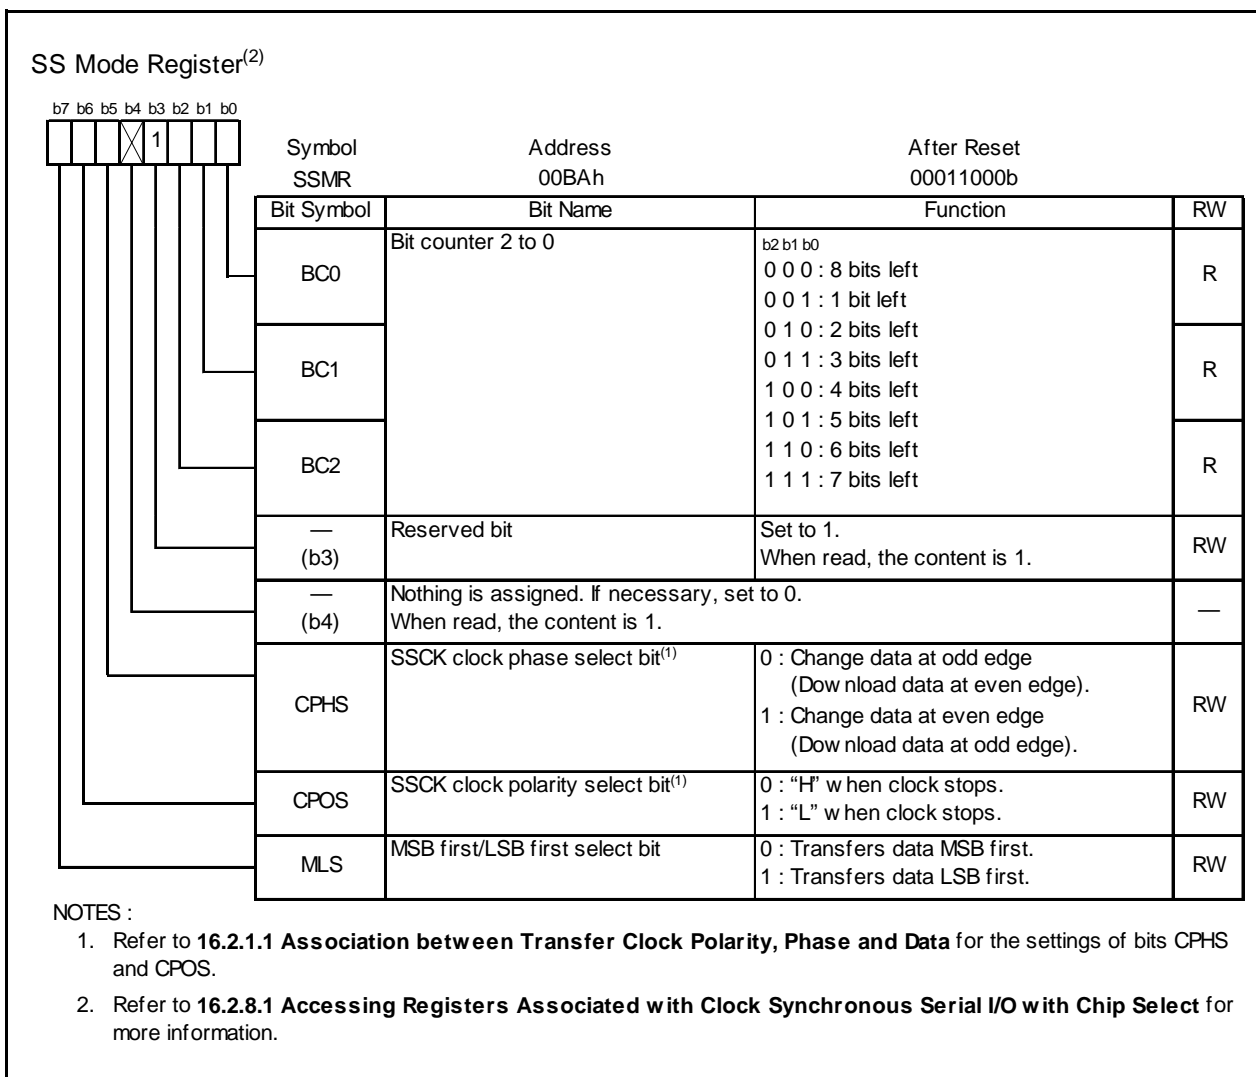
SS Mode Register$^{(2)}$

b7 b6 b5 b4 b3 b2 b1 b0

1

| Symbol | Address | After Reset |
|---|---|---|
| SSMR | 00BAh | 00011000b |

| Bit Symbol | Bit Name | Function | RW |
|---|---|---|---|
| BC0 | Bit counter 2 to 0 | b2 b1 b0<br>0 0 0 : 8 bits left<br>0 0 1 : 1 bit left<br>0 1 0 : 2 bits left<br>0 1 1 : 3 bits left<br>1 0 0 : 4 bits left<br>1 0 1 : 5 bits left<br>1 1 0 : 6 bits left<br>1 1 1 : 7 bits left | R |
| BC1 | | | R |
| BC2 | | | R |
| — (b3) | Reserved bit | Set to 1.<br>When read, the content is 1. | RW |
| — (b4) | Nothing is assigned. If necessary, set to 0.<br>When read, the content is 1. | | — |
| CPHS | SSCK clock phase select bit$^{(1)}$ | 0 : Change data at odd edge (Dow nload data at even edge).<br>1 : Change data at even edge (Dow nload data at odd edge). | RW |
| CPOS | SSCK clock polarity select bit$^{(1)}$ | 0 : "H" w hen clock stops.<br>1 : "L" w hen clock stops. | RW |
| MLS | MSB first/LSB first select bit | 0 : Transfers data MSB first.<br>1 : Transfers data LSB first. | RW |

NOTES :
1. Refer to 16.2.1.1 Association between Transfer Clock Polarity, Phase and Data for the settings of bits CPHS and CPOS.
2. Refer to 16.2.8.1 Accessing Registers Associated w ith Clock Synchronous Serial I/O w ith Chip Select for more information.